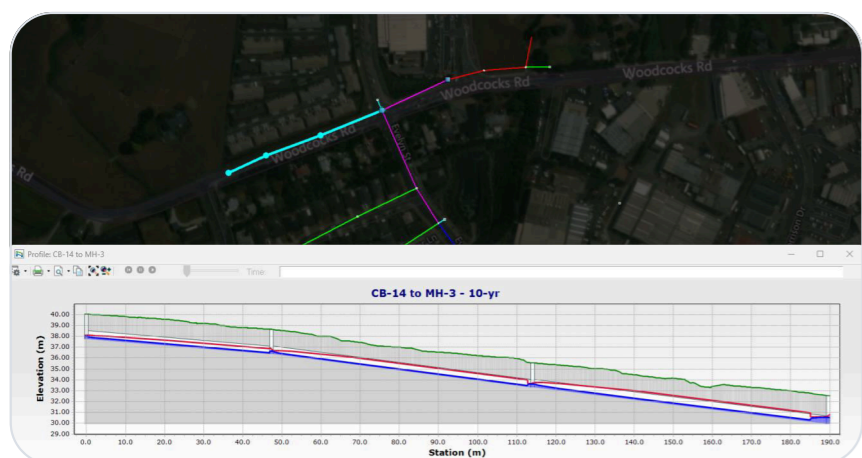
Woodcocks Rd
Woodcocks Rd
Woodcocks Rd
Rd

Profile: CB-14 to MH-3
Time

CB-14 to MH-3 - 10-yr

Elevation (m)
40.00
39.00
38.00
37.00
36.00
35.00
34.00
33.00
32.00
31.00
30.00
29.00

0.0 10.0 20.0 30.0 40.0 50.0 60.0 70.0 80.0 90.0 100.0 110.0 120.0 130.0 140.0 150.0 160.0 170.0 180.0 190.0
Station (m)